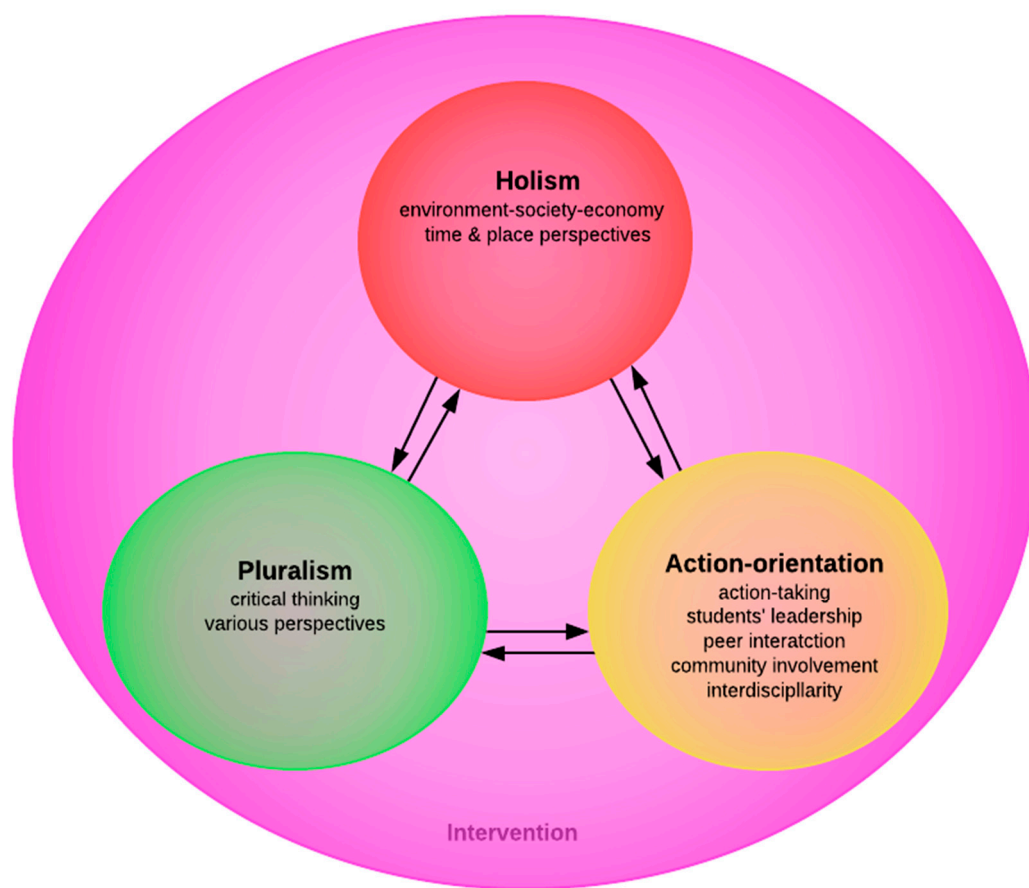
Holism
environment-society-economy
time & place perspectives

Pluralism
critical thinking
various perspectives

Action-orientation
action-taking
students' leadership
peer interatction
community involvement
interdiscipllarity

Intervention